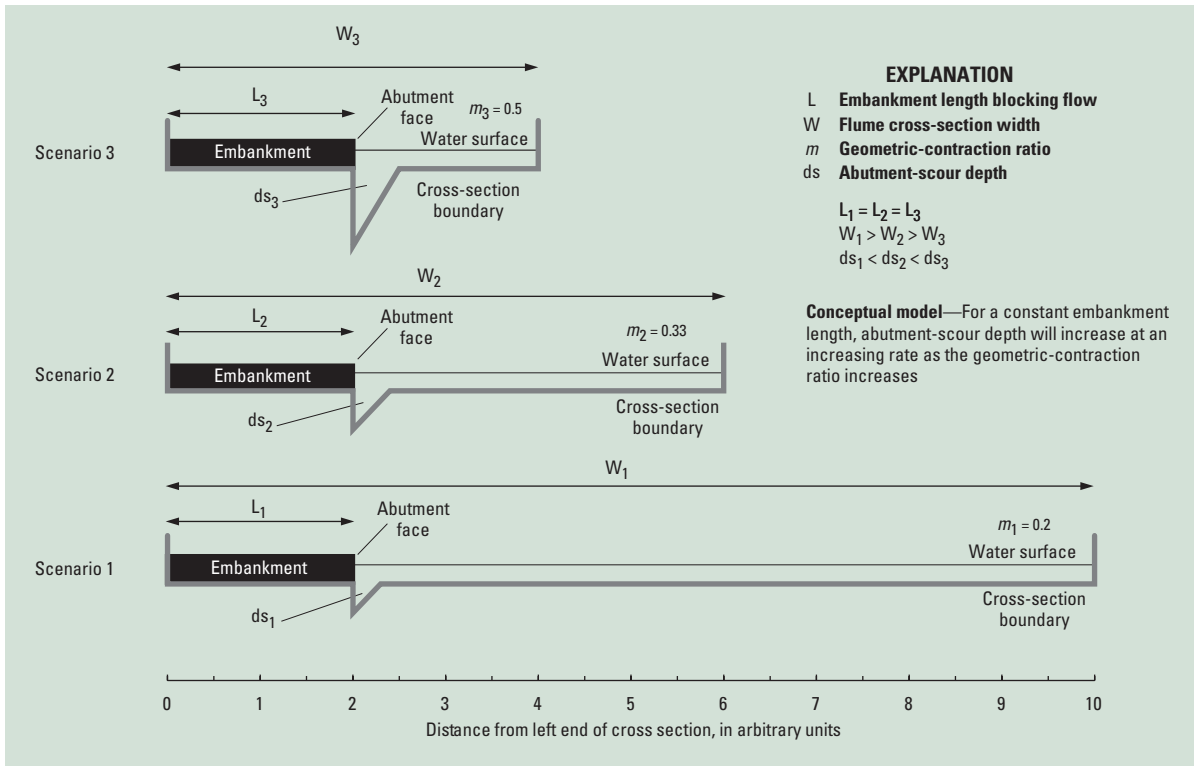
$W_3$

$L_3$

Abutment face

$m_3 = 0.5$

Scenario 3

Embankment

Water surface

$ds_3$

Cross-section boundary

EXPLANATION

L **Embankment length blocking flow**

W **Flume cross-section width**

*m* **Geometric-contraction ratio**

ds **Abutment-scour depth**

$L_1 = L_2 = L_3$

$W_1 > W_2 > W_3$

$ds_1 < ds_2 < ds_3$

**Conceptual model**—For a constant embankment length, abutment-scour depth will increase at an increasing rate as the geometric-contraction ratio increases

$W_2$

$L_2$

Abutment face

$m_2 = 0.33$

Scenario 2

Embankment

Water surface

$ds_2$

Cross-section boundary

$W_1$

$L_1$

Abutment face

$m_1 = 0.2$

Scenario 1

Embankment

Water surface

$ds_1$

Cross-section boundary

0 1 2 3 4 5 6 7 8 9 10

Distance from left end of cross section, in arbitrary units